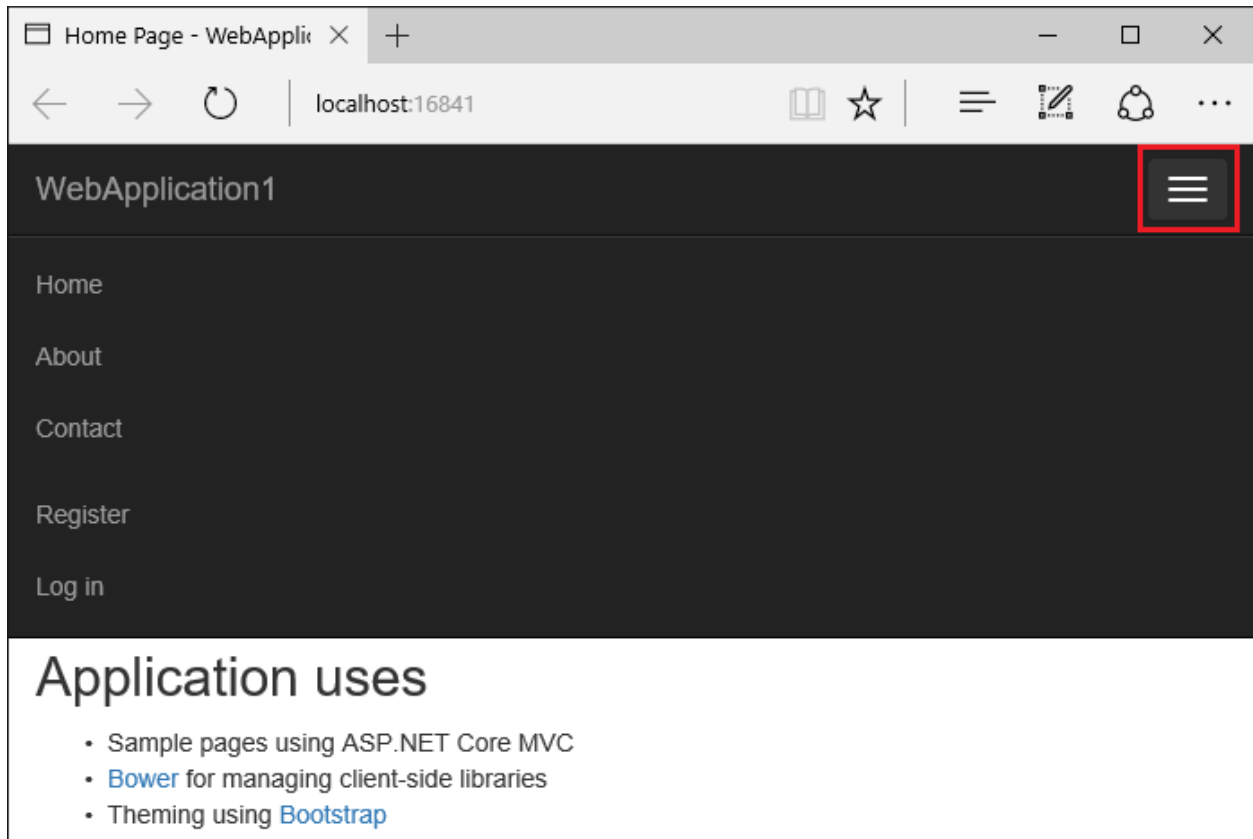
Home Page - WebApplic ×

localhost:16841

WebApplication1

Home

About

Contact

Register

Log in

Application uses

- Sample pages using ASP.NET Core MVC
- Bower for managing client-side libraries
- Theming using Bootstrap